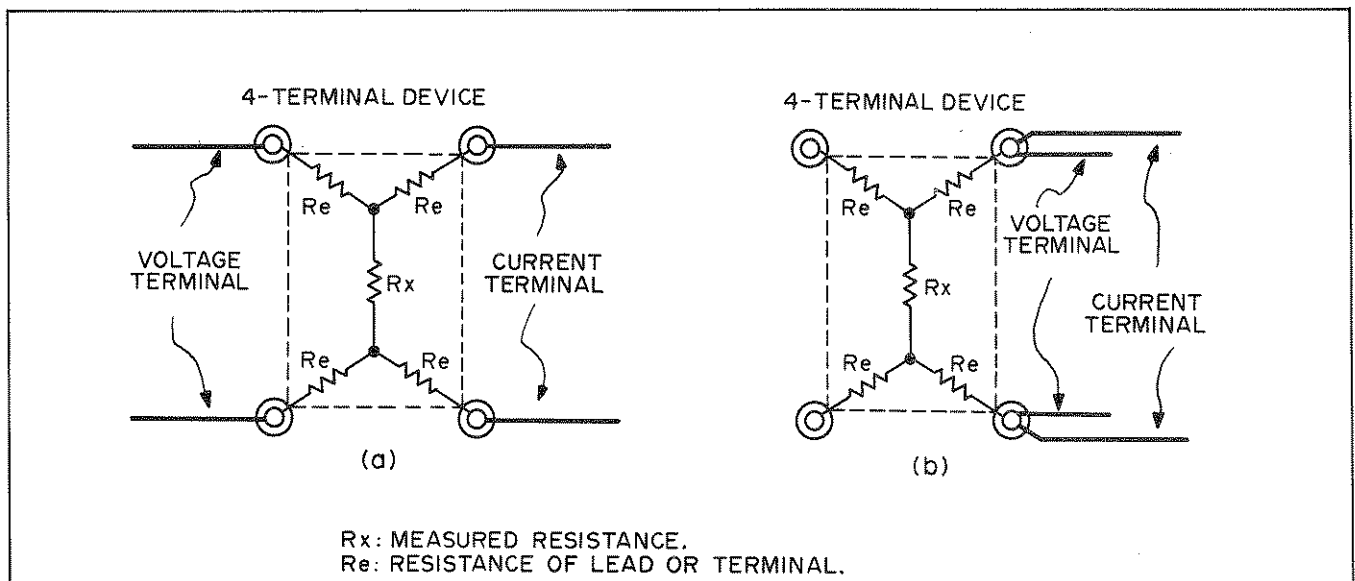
4-TERMINAL DEVICE

VOLTAGE TERMINAL

Re

Re

Rx

Re

Re

CURRENT TERMINAL

(a)

4-TERMINAL DEVICE

Re

Re

Rx

Re

Re

VOLTAGE TERMINAL

CURRENT TERMINAL

(b)

Rx: MEASURED RESISTANCE.
Re: RESISTANCE OF LEAD OR TERMINAL.